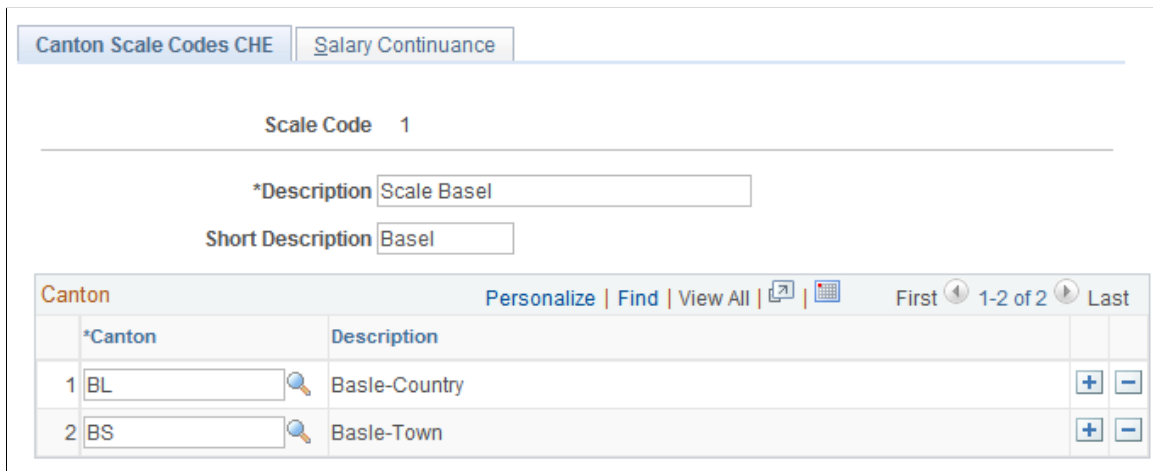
Canton Scale Codes CHE | Salary Continuance

Scale Code 1

*Description Scale Basel

Short Description Basel

Canton

Personalize | Find | View All | 

First 1-2 of 2 Last

| | *Canton | Description |
|---|---|---|
| 1 | BL | Basle-Country |
| 2 | BS | Basle-Town |